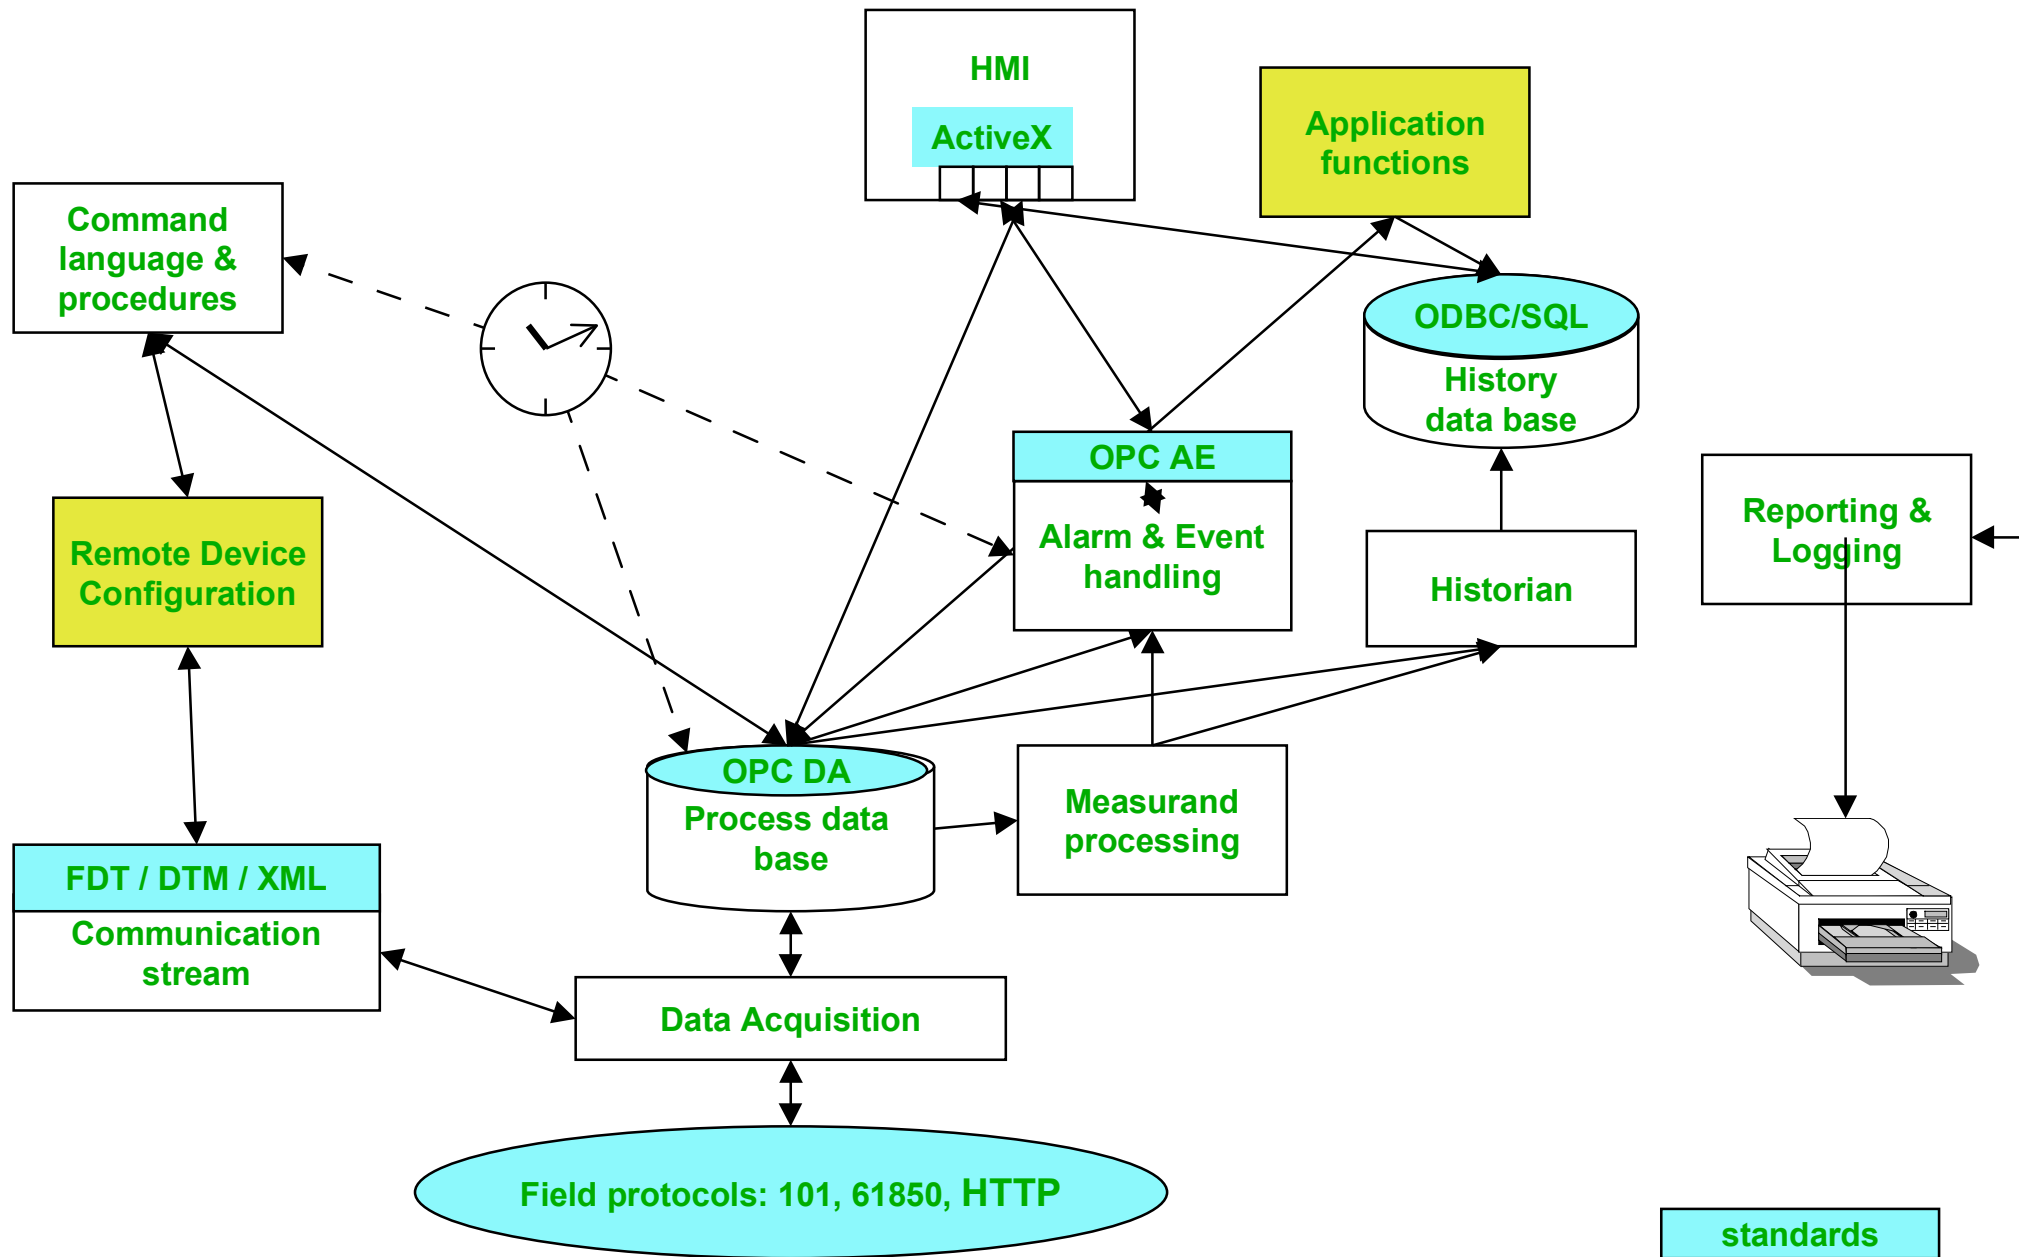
HMI

ActiveX

Application functions

Command language & procedures

ODBC/SQL

History data base

OPC AE

Alarm & Event handling

Remote Device Configuration

Reporting & Logging

Historian

OPC DA

Process data base

Measurand processing

FDT / DTM / XML

Communication stream

Data Acquisition

Field protocols: 101, 61850, HTTP

standards